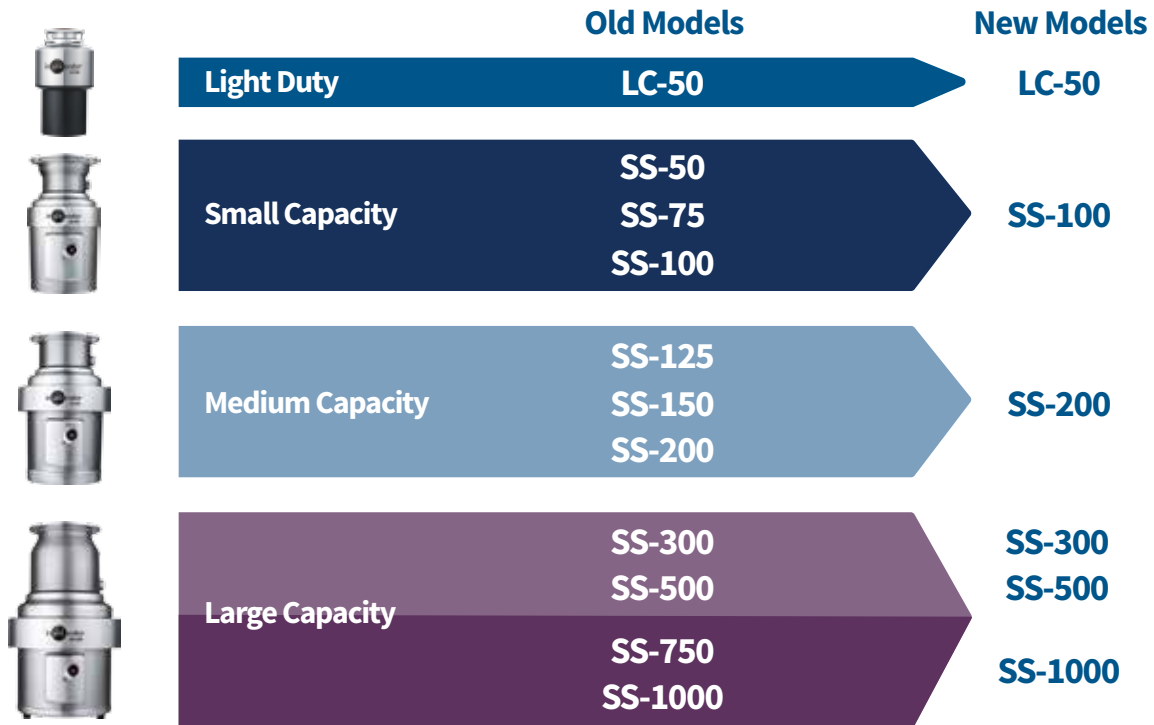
Old Models

New Models

Light Duty

LC-50

LC-50

Small Capacity

SS-50
SS-75
SS-100

SS-100

Medium Capacity

SS-125
SS-150
SS-200

SS-200

Large Capacity

SS-300
SS-500

SS-300
SS-500

SS-750
SS-1000

SS-1000